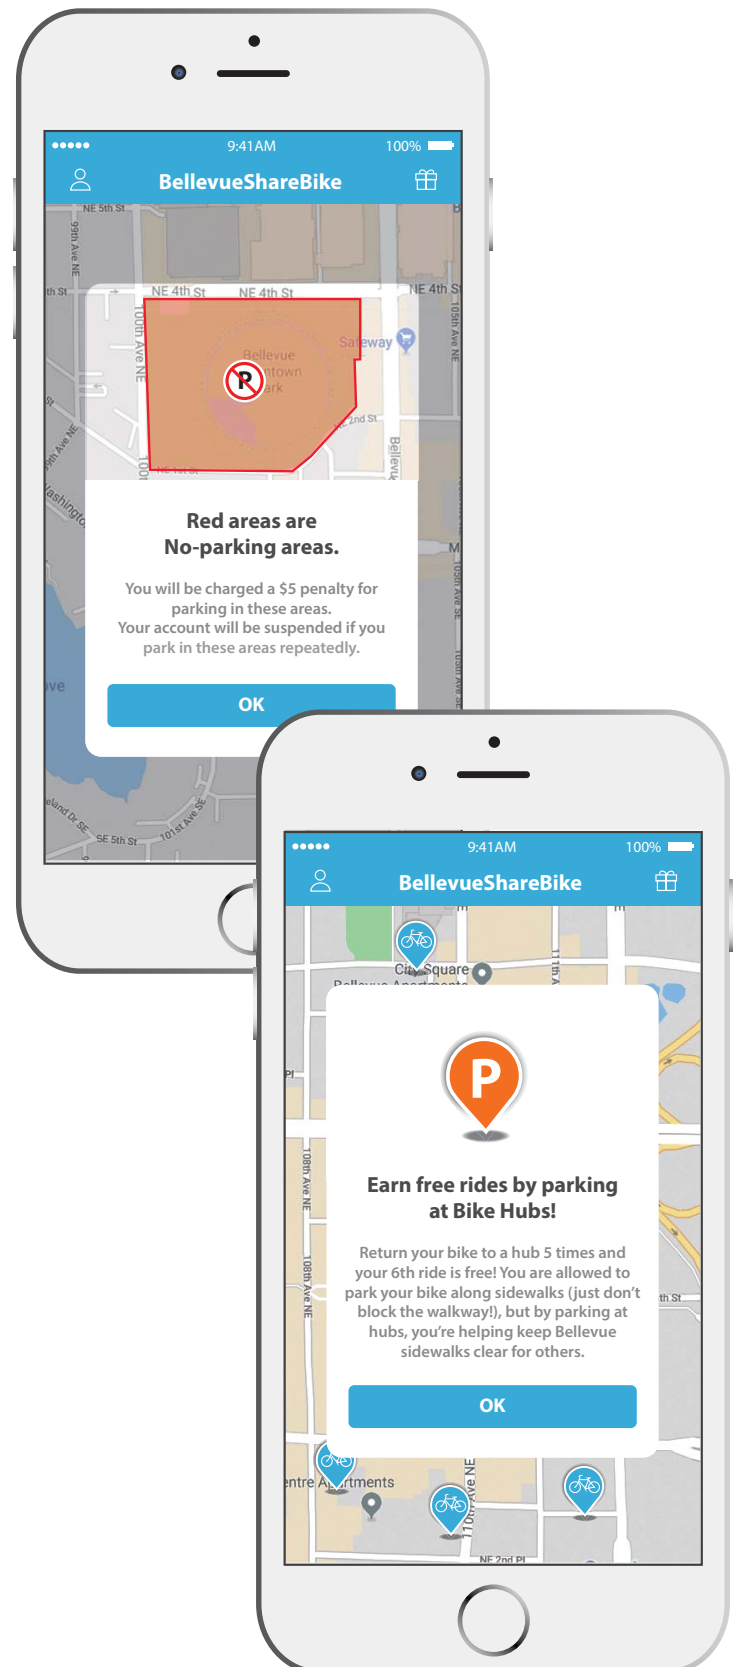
●●●●● 9:41AM 100%

BellevueShareBike

NE 5th St
99th Ave NE
th St
NE 4th St
NE 4th St
NE 4th St
100th Ave NE
Safeway
Bellevue
ntown
ark
P
2nd St
105th Ave NE
Bellevu
NE 1st St
9th Ave NE
ashingto
M
105th Ave SE
ve

Red areas are
No-parking areas.

You will be charged a $5 penalty for parking in these areas.
Your account will be suspended if you park in these areas repeatedly.

OK

land Dr SE
SE 5th St
101st Ave SE

●●●●● 9:41AM 100%

BellevueShareBike

City Square
Bellevue Apartments
111th A
Pl
108th Ave NE
108th Ave NE
th St

P

Earn free rides by parking
at Bike Hubs!

Return your bike to a hub 5 times and your 6th ride is free! You are allowed to park your bike along sidewalks (just don't block the walkway!), but by parking at hubs, you're helping keep Bellevue sidewalks clear for others.

OK

entre A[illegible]rtments
110th Ave NE
NE 2nd Pl